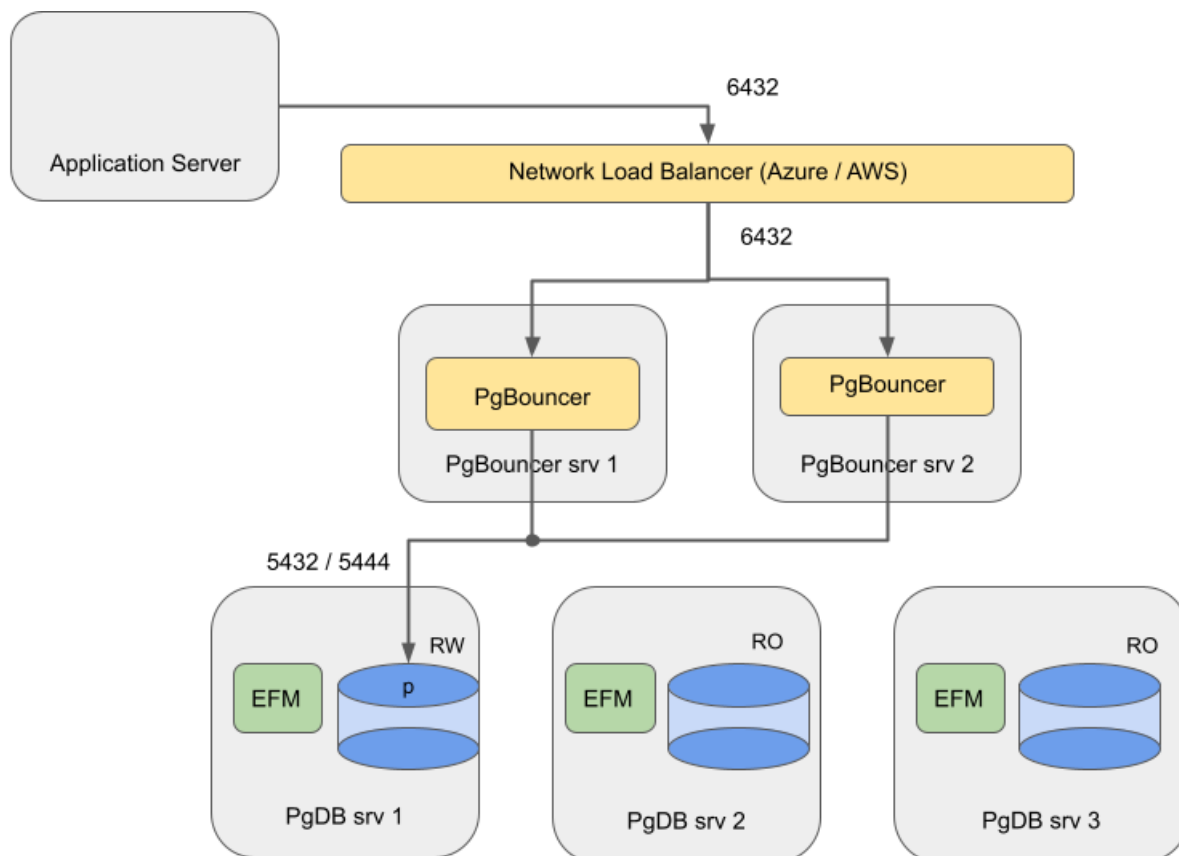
Application Server

6432

Network Load Balancer (Azure / AWS)

6432

PgBouncer

PgBouncer srv 1

PgBouncer

PgBouncer srv 2

5432 / 5444

RW

EFM

p

PgDB srv 1

RO

EFM

PgDB srv 2

RO

EFM

PgDB srv 3